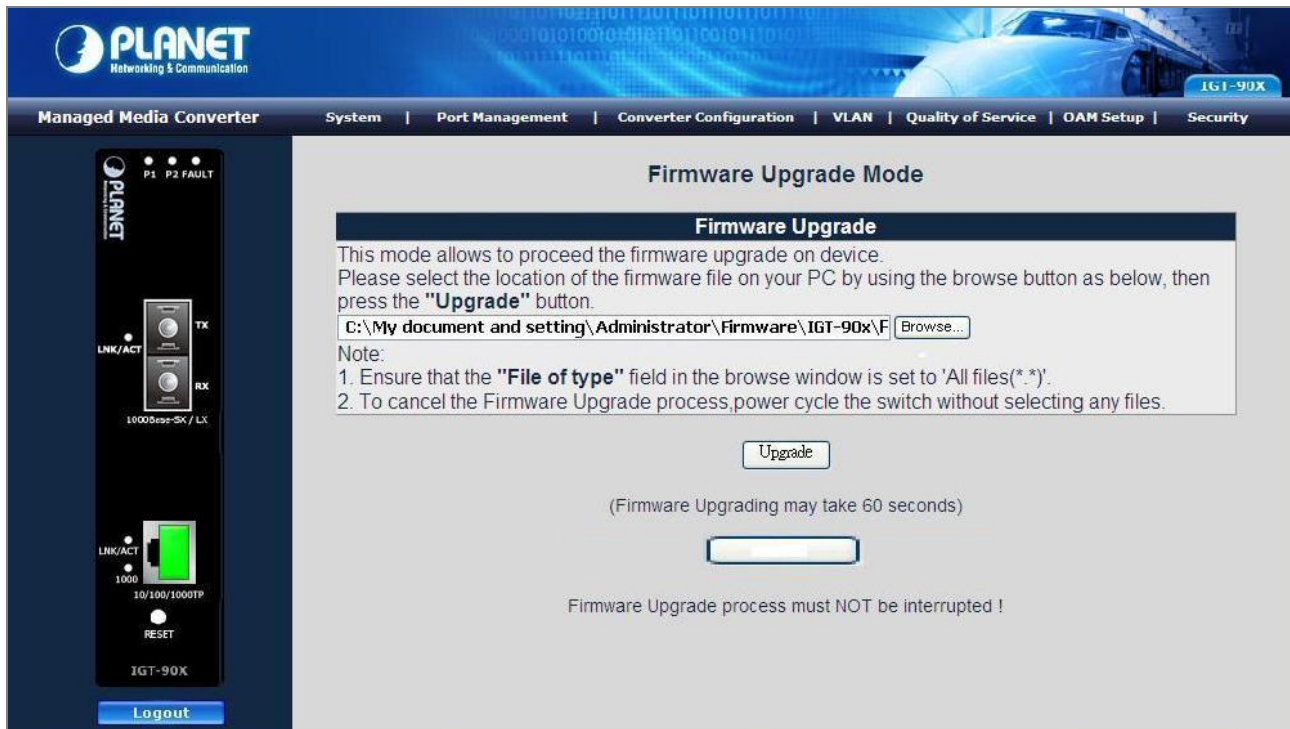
PLANET
Networking & Communication

IGT-90X

Managed Media Converter

System | Port Management | Converter Configuration | VLAN | Quality of Service | OAM Setup | Security

P1 P2 FAULT
PLANET
LNK/ACT
TX
RX
1000Base-SX / LX
LNK/ACT
1000
10/100/1000TP
RESET
IGT-90X

Logout

Firmware Upgrade Mode

Firmware Upgrade

This mode allows to proceed the firmware upgrade on device.
Please select the location of the firmware file on your PC by using the browse button as below, then press the "Upgrade" button.

C:\My document and setting\Administrator\Firmware\IGT-90x\F Browse...

Note:
1. Ensure that the "File of type" field in the browse window is set to 'All files(*.*)'.
2. To cancel the Firmware Upgrade process,power cycle the switch without selecting any files.

Upgrade

(Firmware Upgrading may take 60 seconds)

Firmware Upgrade process must NOT be interrupted !